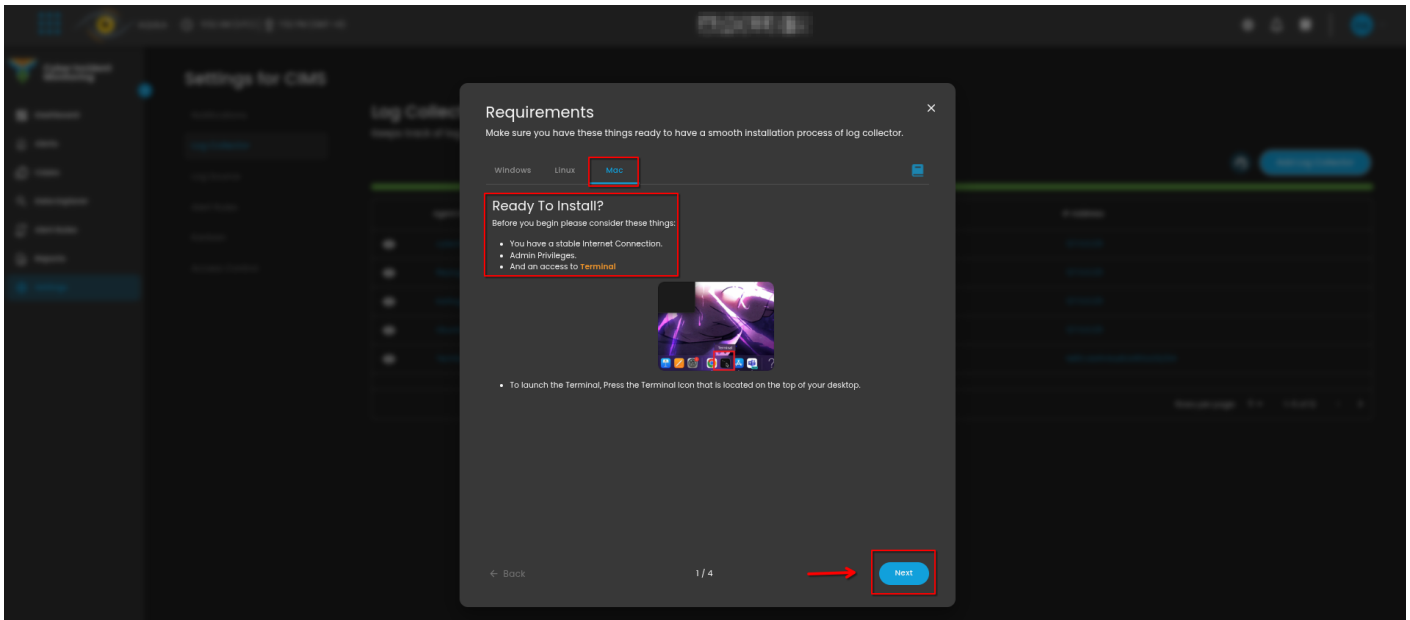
Settings for CIMS

Log Collec

Requirements

Make sure you have these things ready to have a smooth installation process of log collector.

Windows Linux Mac

Ready To Install?

Before you begin please consider these things:

- You have a stable Internet Connection.
- Admin Privileges.
- And an access to Terminal

- To launch the Terminal, Press the Terminal Icon that is located on the top of your desktop.

← Back 1 / 4 Next